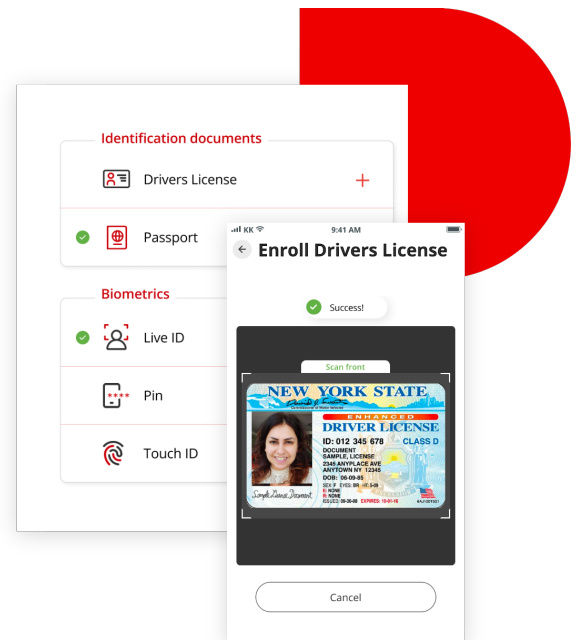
Identification documents

Drivers License

+

Passport

Biometrics

Live ID

Pin

Touch ID

KK

9:41 AM

Enroll Drivers License

Success!

Scan front

NEW YORK STATE

ENHANCED

DRIVER LICENSE

ID: 012 345 678

CLASS D

DOCUMENT

SAMPLE, LICENSE

2345 ANYPLACE AVE

ANYTOWN NY 12345

DOB: 06-09-85

NONE

NONE

EXPIRES: 10-01-15

Cancel